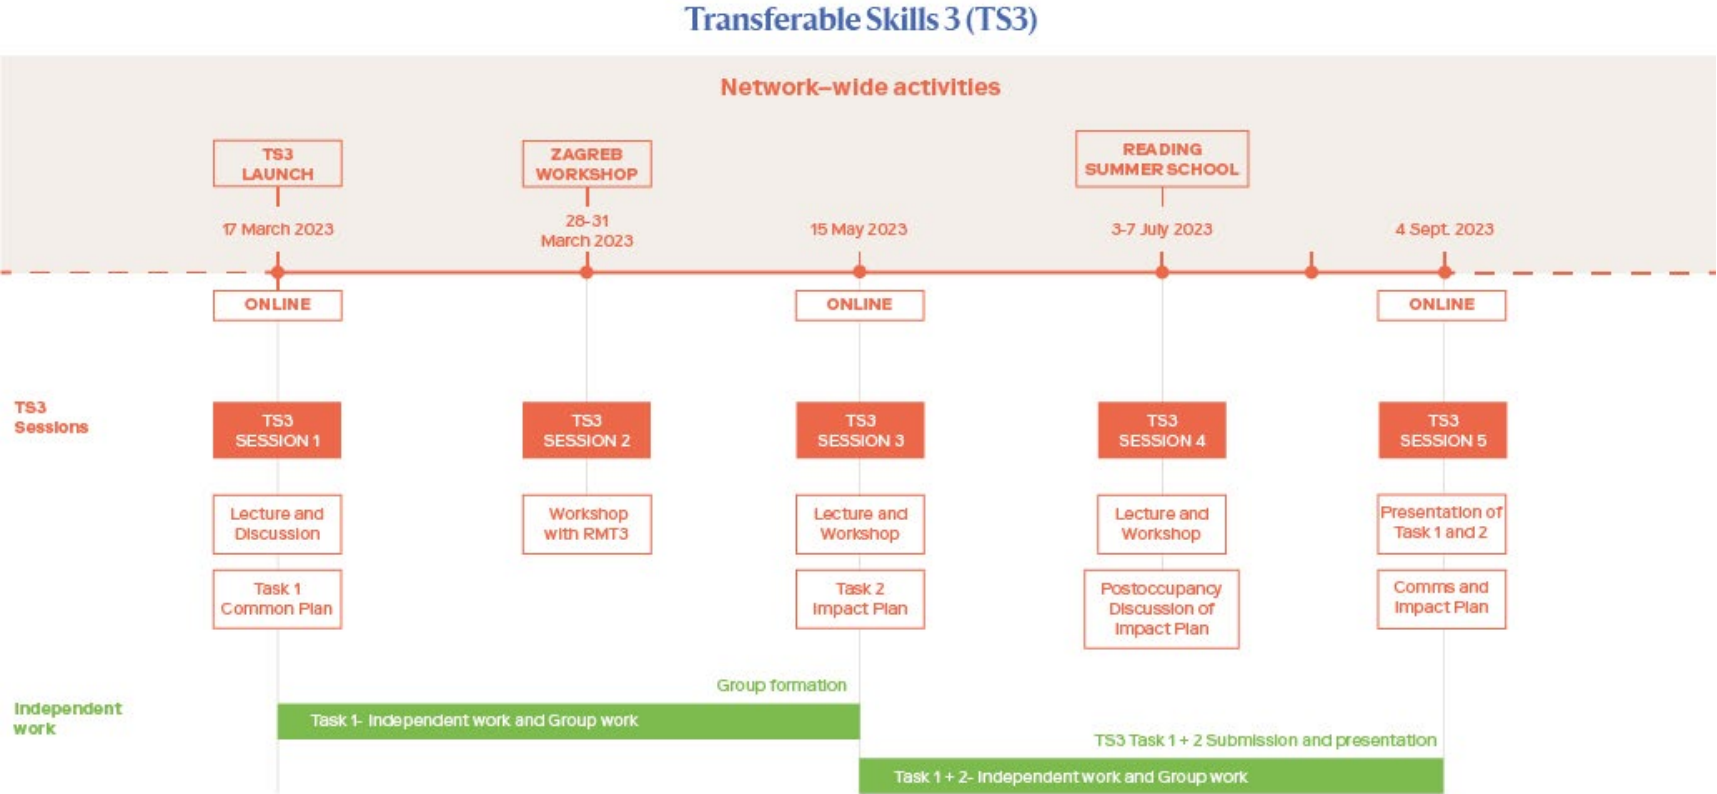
Transferable Skills 3 (TS3)

Network–wide activities

TS3 LAUNCH

ZAGREB WORKSHOP

READING SUMMER SCHOOL

17 March 2023

28-31 March 2023

15 May 2023

3-7 July 2023

4 Sept. 2023

ONLINE

ONLINE

ONLINE

TS3 Sessions

TS3 SESSION 1

TS3 SESSION 2

TS3 SESSION 3

TS3 SESSION 4

TS3 SESSION 5

Lecture and Discussion

Workshop with RMT3

Lecture and Workshop

Lecture and Workshop

Presentation of Task 1 and 2

Task 1 Common Plan

Task 2 Impact Plan

Postoccupancy Discussion of Impact Plan

Comms and Impact Plan

Independent work

Group formation

Task 1- Independent work and Group work

TS3 Task 1 + 2 Submission and presentation

Task 1 + 2- Independent work and Group work